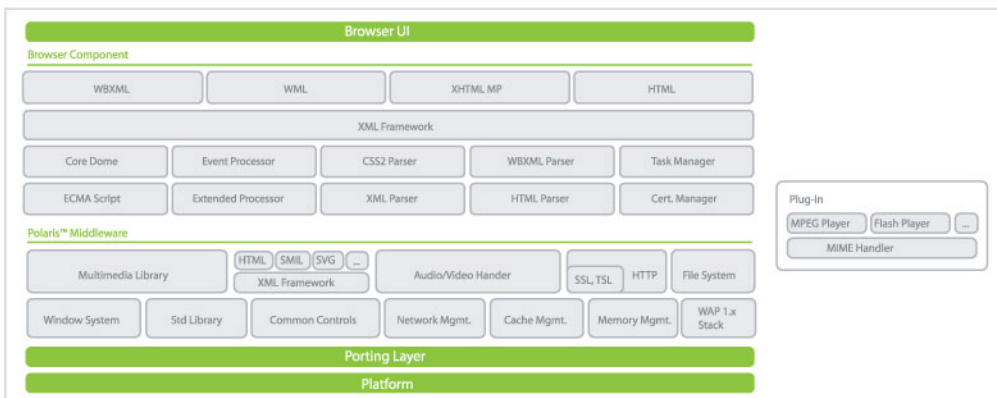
Browser UI

Browser Component

WBXML
WML
XHTML MP
HTML

XML Framework

Core Dome
Event Processor
CSS2 Parser
WBXML Parser
Task Manager

ECMA Script
Extended Processor
XML Parser
HTML Parser
Cert. Manager

Polaris™ Middleware

Multimedia Library
HTML
SMIL
SVG
...
XML Framework
Audio/Video Hander
SSL, TSL
HTTP
File System

Window System
Std Library
Common Controls
Network Mgmt.
Cache Mgmt.
Memory Mgmt.
WAP 1.x Stack

Porting Layer

Platform

Plug-In
MPEG Player
Flash Player
...
MIME Handler